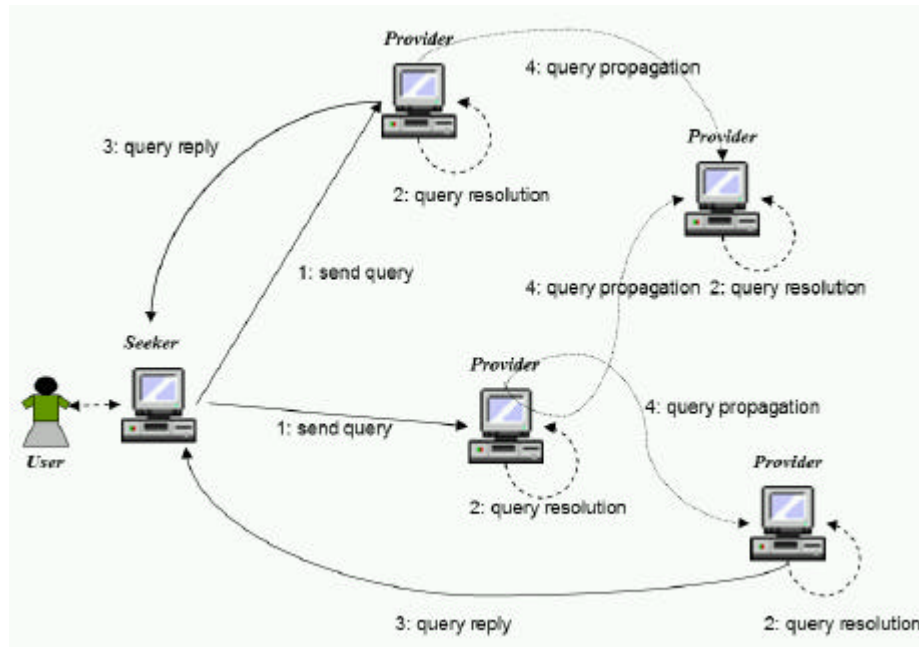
Provider

4: query propagation

3: query reply

Provider

2: query resolution

1: send query

4: query propagation 2: query resolution

Seeker

Provider

4: query propagation

User

1: send query

Provider

2: query resolution

3: query reply

2: query resolution